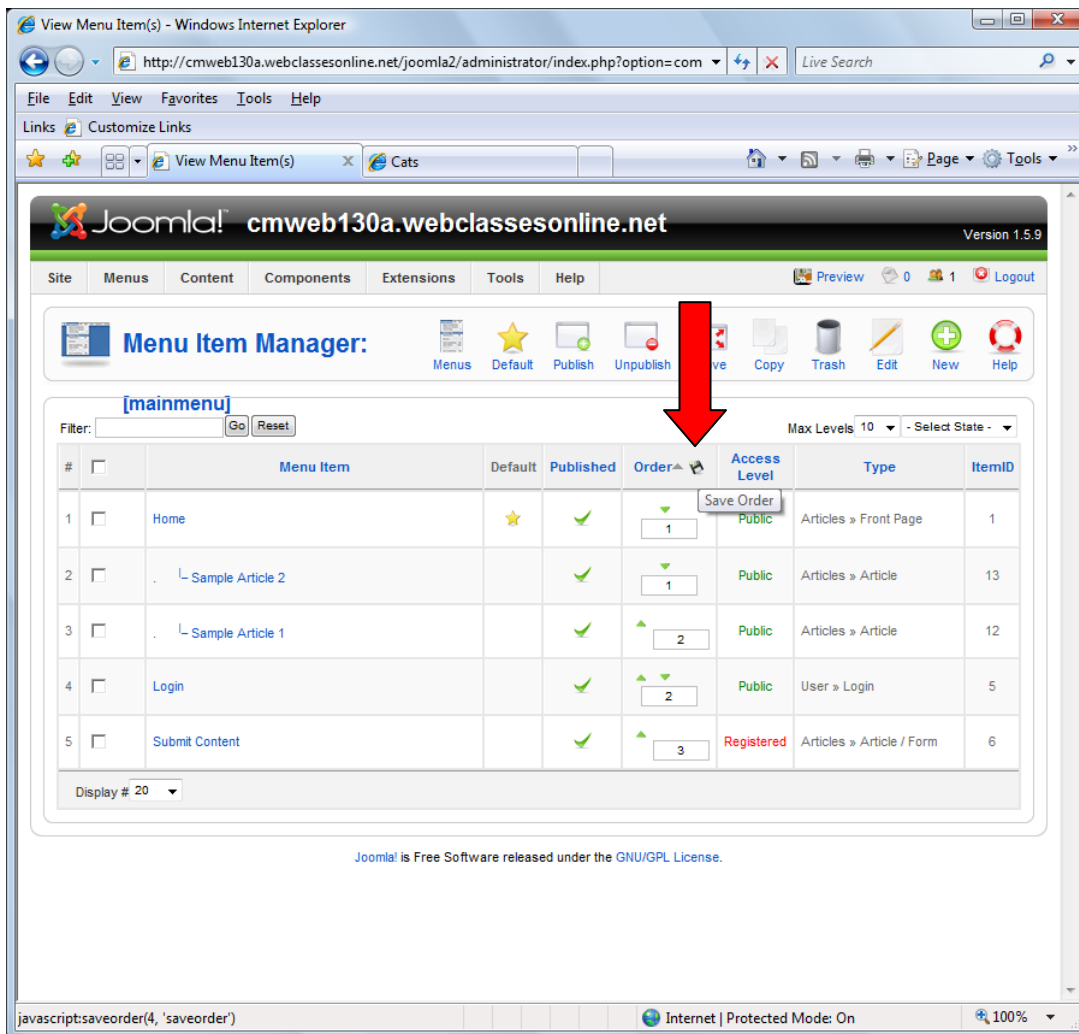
View Menu Item(s) - Windows Internet Explorer

http://cmweb130a.webclassesonline.net/joomla2/administrator/index.php?option=com

Live Search

File Edit View Favorites Tools Help

Links Customize Links

View Menu Item(s) Cats

Page Tools

Joomla! cmweb130a.webclassesonline.net

Version 1.5.9

Site Menus Content Components Extensions Tools Help

Preview 0 1 Logout

Menu Item Manager:

Menus Default Publish Unpublish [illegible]ve Copy Trash Edit New Help

[mainmenu]

Filter: Go Reset

Max Levels 10 - Select State -

| # | | Menu Item | Default | Published | Order | Access Level | Type | ItemID |
|---|---|---|---|---|---|---|---|---|
| 1 | | Home | | | 1 | Public | Articles » Front Page | 1 |
| 2 | | Sample Article 2 | | | 1 | Public | Articles » Article | 13 |
| 3 | | Sample Article 1 | | | 2 | Public | Articles » Article | 12 |
| 4 | | Login | | | 2 | Public | User » Login | 5 |
| 5 | | Submit Content | | | 3 | Registered | Articles » Article / Form | 6 |

Save Order

Display # 20

Joomla! is Free Software released under the GNU/GPL License.

javascript:saveorder(4, 'saveorder')

Internet | Protected Mode: On

100%